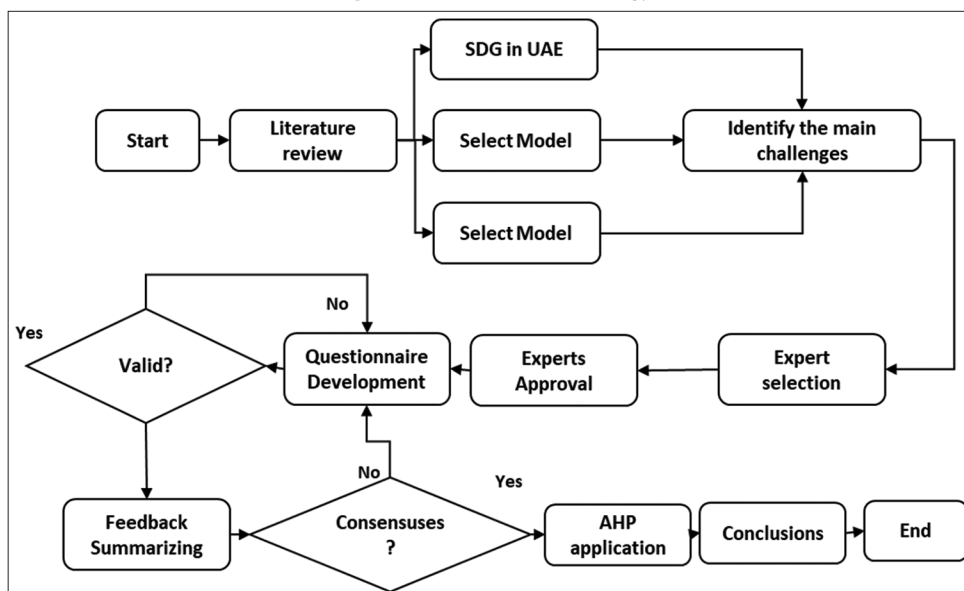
Start

Literature review

SDG in UAE

Select Model

Select Model

Identify the main challenges

Expert selection

Experts Approval

Questionnaire Development

No

Yes

Valid?

Feedback Summarizing

No

Consensuses ?

Yes

AHP application

Conclusions

End